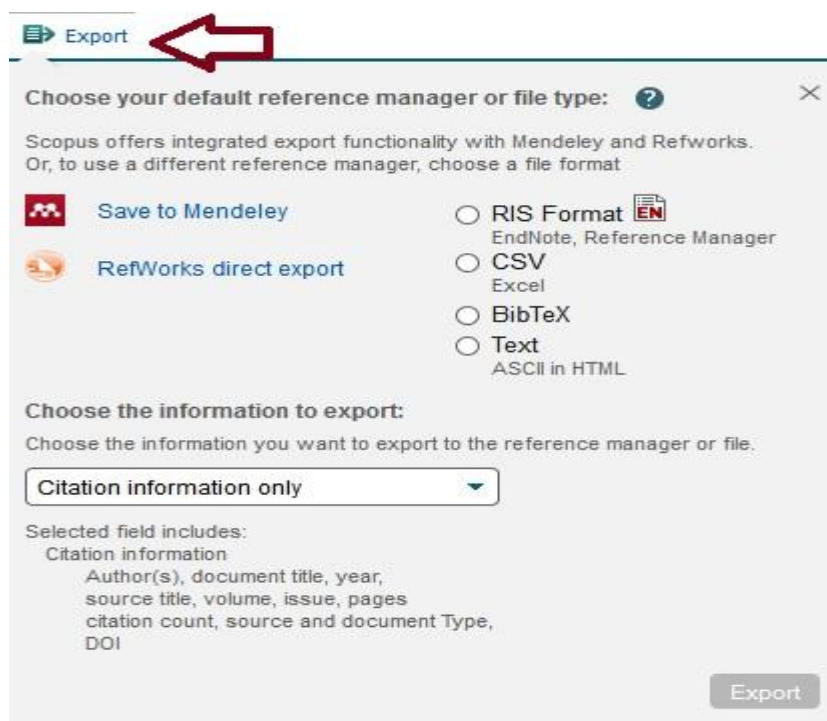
Export

Choose your default reference manager or file type:

Scopus offers integrated export functionality with Mendeley and Refworks. Or, to use a different reference manager, choose a file format

Save to Mendeley

RefWorks direct export

RIS Format EN
EndNote, Reference Manager

CSV
Excel

BibTeX

Text
ASCII in HTML

Choose the information to export:

Choose the information you want to export to the reference manager or file.

Citation information only

Selected field includes:
Citation information
Author(s), document title, year, source title, volume, issue, pages citation count, source and document Type, DOI

Export